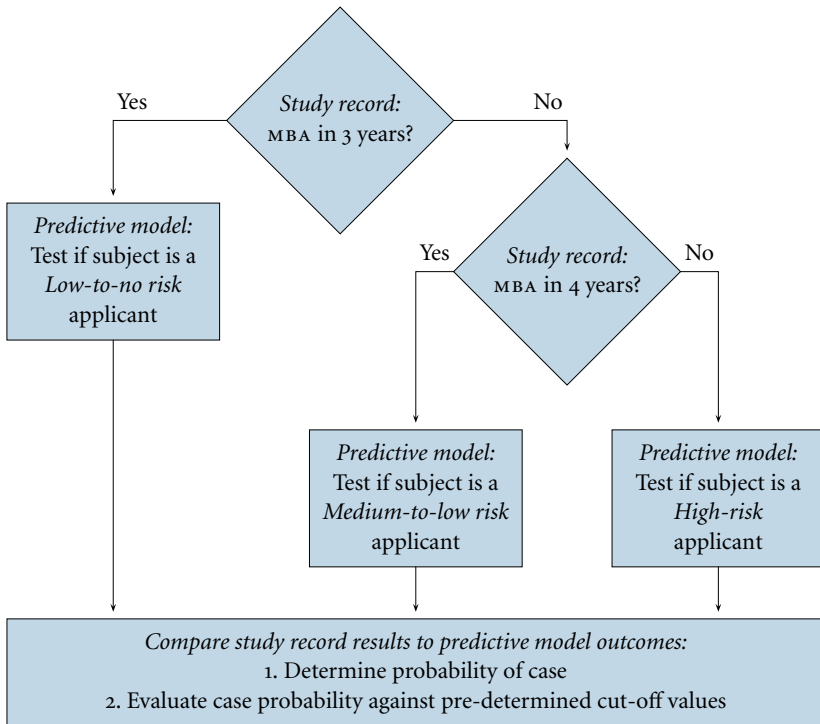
Study record: MBA in 3 years?

Yes

No

Predictive model: Test if subject is a Low-to-no risk applicant

Study record: MBA in 4 years?

Yes

No

Predictive model: Test if subject is a Medium-to-low risk applicant

Predictive model: Test if subject is a High-risk applicant

Compare study record results to predictive model outcomes:
1. Determine probability of case
2. Evaluate case probability against pre-determined cut-off values